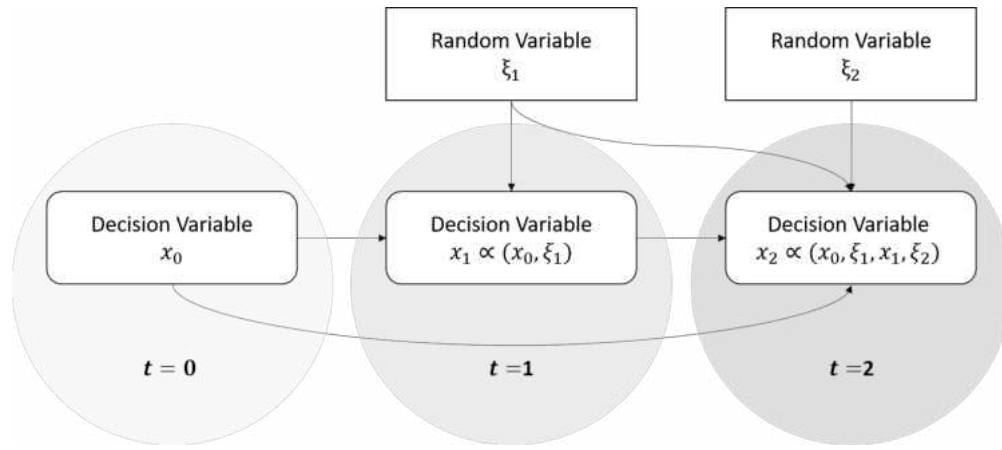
Random Variable
$\xi_1$

Random Variable
$\xi_2$

Decision Variable
$x_0$

Decision Variable
$x_1 \propto (x_0, \xi_1)$

Decision Variable
$x_2 \propto (x_0, \xi_1, x_1, \xi_2)$

$t = 0$

$t = 1$

$t = 2$